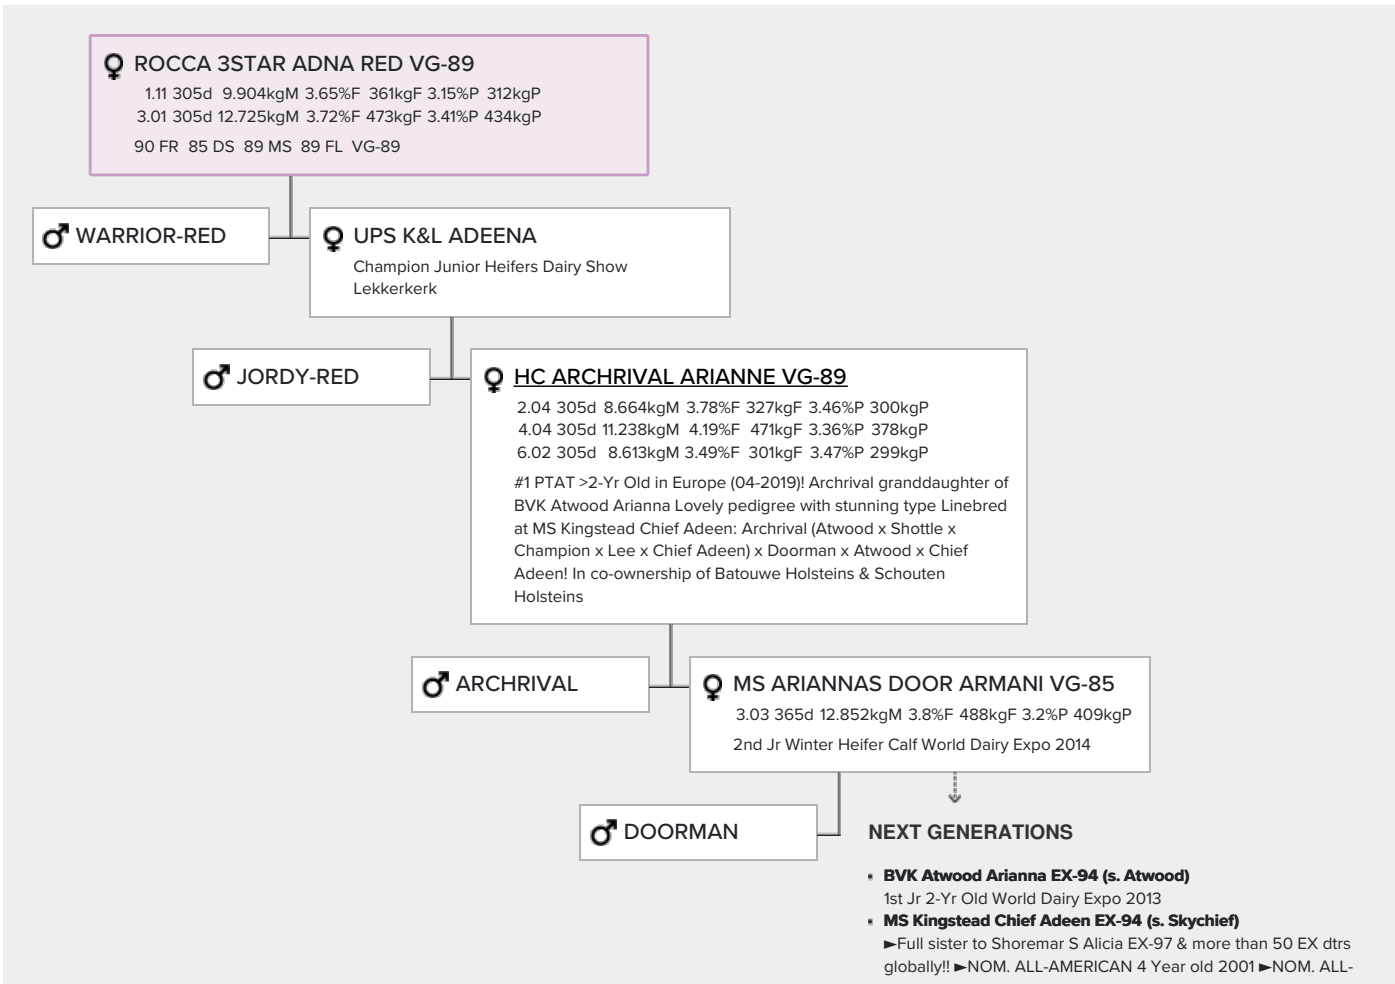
♀ ROCCA 3STAR ADNA RED VG-89
1.11 305d 9.904kgM 3.65%F 361kgF 3.15%P 312kgP
3.01 305d 12.725kgM 3.72%F 473kgF 3.41%P 434kgP
90 FR 85 DS 89 MS 89 FL VG-89

♂ WARRIOR-RED

♀ UPS K&L ADEENA
Champion Junior Heifers Dairy Show Lekkerkerk

♂ JORDY-RED

♀ HC ARCHRIVAL ARIANNE VG-89
2.04 305d 8.664kgM 3.78%F 327kgF 3.46%P 300kgP
4.04 305d 11.238kgM 4.19%F 471kgF 3.36%P 378kgP
6.02 305d 8.613kgM 3.49%F 301kgF 3.47%P 299kgP
#1 PTAT >2-Yr Old in Europe (04-2019)! Archrival granddaughter of BVK Atwood Arianna Lovely pedigree with stunning type Linebred at MS Kingstead Chief Adeen: Archrival (Atwood x Shottle x Champion x Lee x Chief Adeen) x Doorman x Atwood x Chief Adeen! In co-ownership of Batouwe Holsteins & Schouten Holsteins

♂ ARCHRIVAL

♀ MS ARIANNAS DOOR ARMANI VG-85
3.03 365d 12.852kgM 3.8%F 488kgF 3.2%P 409kgP
2nd Jr Winter Heifer Calf World Dairy Expo 2014

♂ DOORMAN

NEXT GENERATIONS

- BVK Atwood Arianna EX-94 (s. Atwood)
1st Jr 2-Yr Old World Dairy Expo 2013
- MS Kingstead Chief Adeen EX-94 (s. Skychief)
►Full sister to Shoremar S Alicia EX-97 & more than 50 EX dtrs globally!! ►NOM. ALL-AMERICAN 4 Year old 2001 ►NOM. ALL-